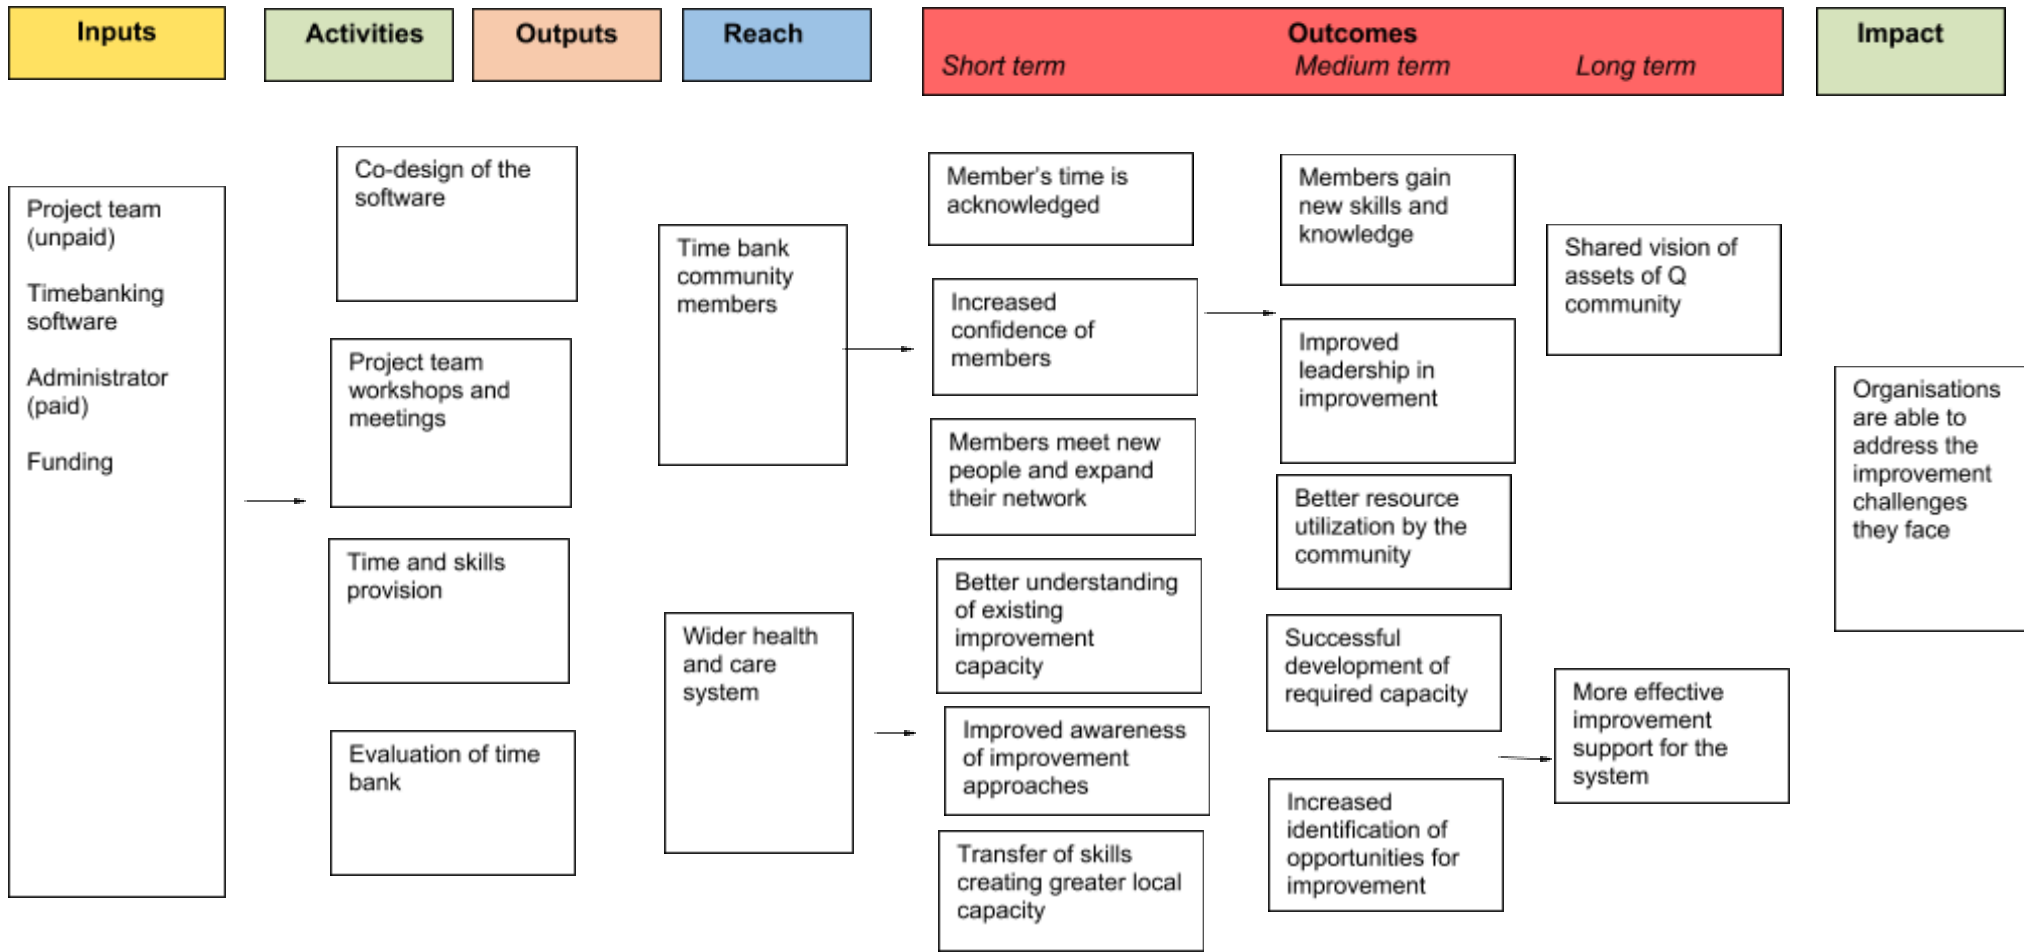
Inputs

Activities

Outputs

Reach

Outcomes
Short term
Medium term
Long term

Impact

Project team (unpaid)

Timebanking software

Administrator (paid)

Funding

Co-design of the software

Project team workshops and meetings

Time and skills provision

Evaluation of time bank

Time bank community members

Wider health and care system

Member's time is acknowledged

Increased confidence of members

Members meet new people and expand their network

Better understanding of existing improvement capacity

Improved awareness of improvement approaches

Transfer of skills creating greater local capacity

Members gain new skills and knowledge

Improved leadership in improvement

Better resource utilization by the community

Successful development of required capacity

Increased identification of opportunities for improvement

Shared vision of assets of Q community

More effective improvement support for the system

Organisations are able to address the improvement challenges they face